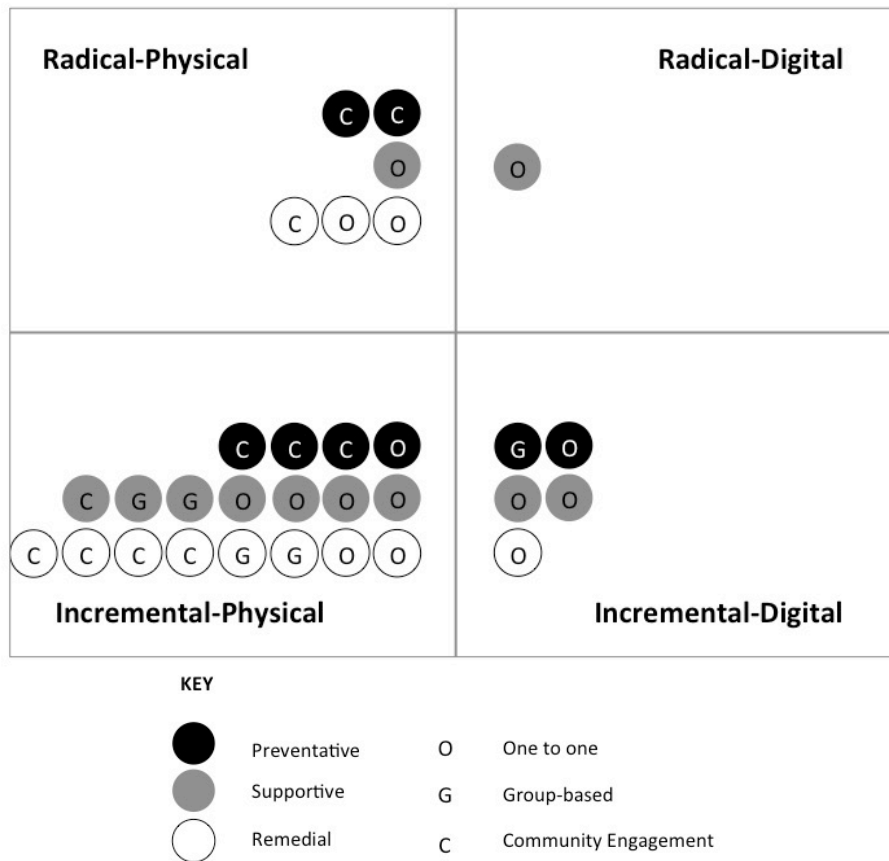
Radical-Physical

C C
O
C O O

Radical-Digital

O

C C C O
C G G O O O O
C C C C G G O O

Incremental-Physical

G O
O O
O

Incremental-Digital

KEY

Preventative O One to one
Supportive G Group-based
Remedial C Community Engagement